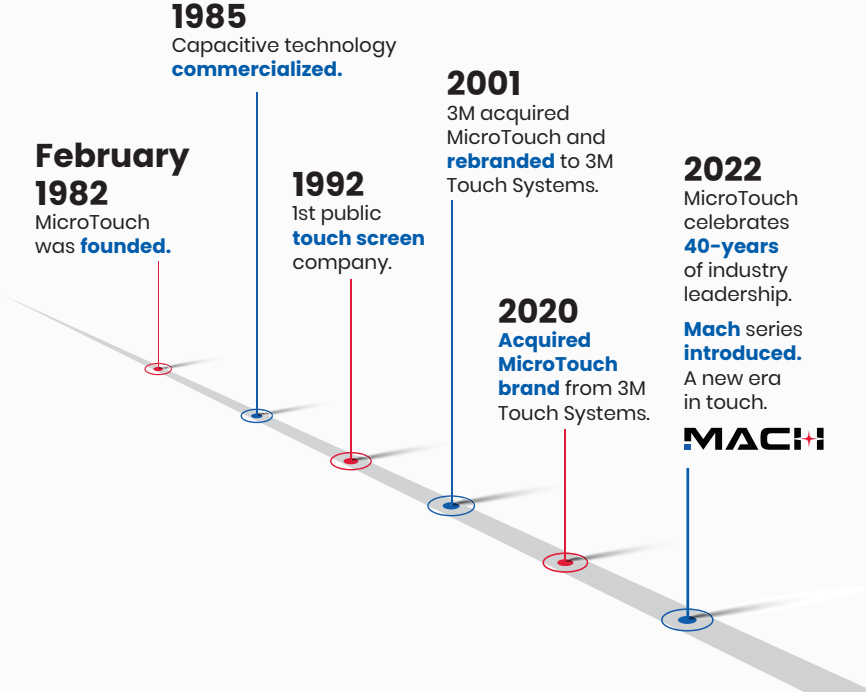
February 1982
MicroTouch was founded.

1985
Capacitive technology commercialized.

1992
1st public touch screen company.

2001
3M acquired MicroTouch and rebranded to 3M Touch Systems.

2020
Acquired MicroTouch brand from 3M Touch Systems.

2022
MicroTouch celebrates 40-years of industry leadership.

Mach series introduced. A new era in touch.

MACH